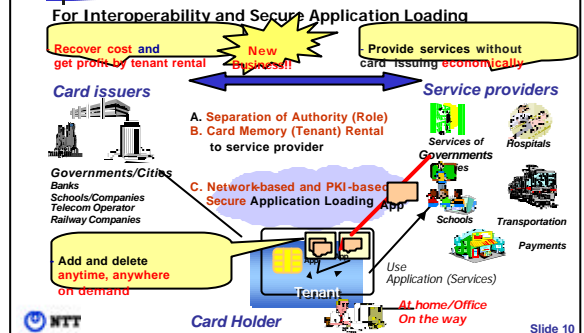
For Interoperability and Secure Application Loading

Recover cost and get profit by tenant rental

New Business!!

- Provide services without card issuing economically

Card issuers

Service providers

A. Separation of Authority (Role)
B. Card Memory (Tenant) Rental to service provider

Governments/Cities
Banks
Schools/Companies
Telecom Operator
Railway Companies

C. Network-based and PKI-based Secure Application Loading

App

Services of Governments
Cities

Hospitals

Schools

Transportation

Payments

- Add and delete anytime, anywhere on demand

App

App

Tenant

Use Application (Services)

At home/Office
On the way

NTT

Card Holder

Slide 10